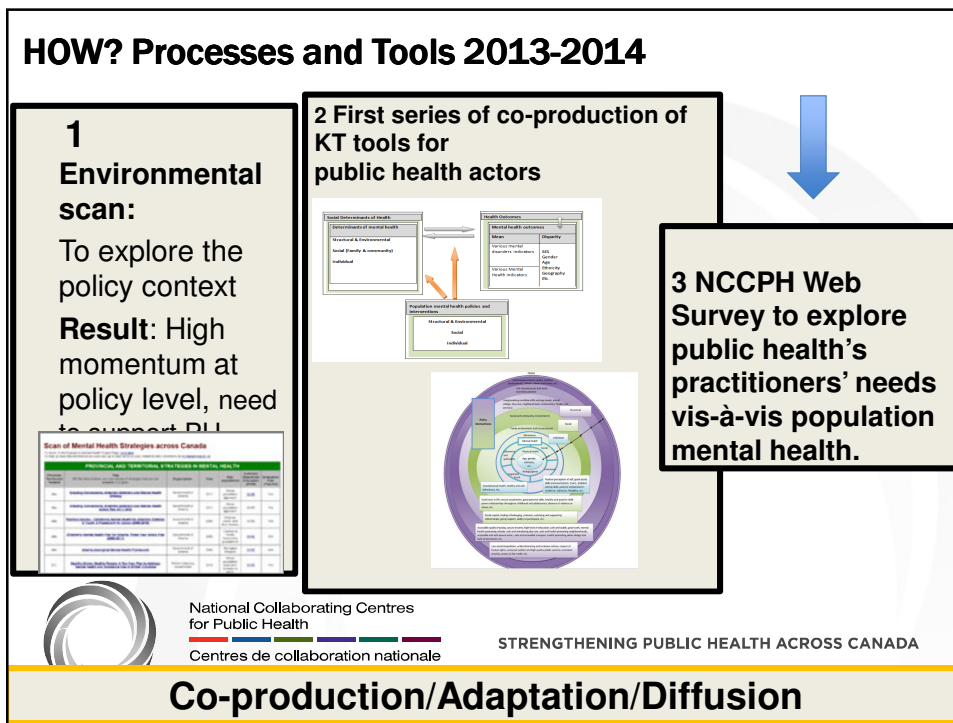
HOW? Processes and Tools 2013-2014

1
Environmental scan:
To explore the policy context
Result: High momentum at policy level, need to support PH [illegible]

Scan of Mental Health Strategies across Canada

PROVINCIAL AND TERRITORIAL STRATEGIES IN MENTAL HEALTH

2 First series of co-production of KT tools for public health actors

Social Determinants of Health
Determinants of mental health
Structural & Environmental
Social (Family & community)
Individual

Health Outcomes
Mental health outcomes
Mean
Disparity
Various Mental disorders indicators
Various Mental Health indicators
SES
Gender
Age
Ethnicity
Geography
Etc.

Population mental health policies and interventions
Structural & Environmental
Social
Individual

3 NCCPH Web Survey to explore public health's practitioners' needs vis-à-vis population mental health.

National Collaborating Centres for Public Health
Centres de collaboration nationale

STRENGTHENING PUBLIC HEALTH ACROSS CANADA

Co-production/Adaptation/Diffusion